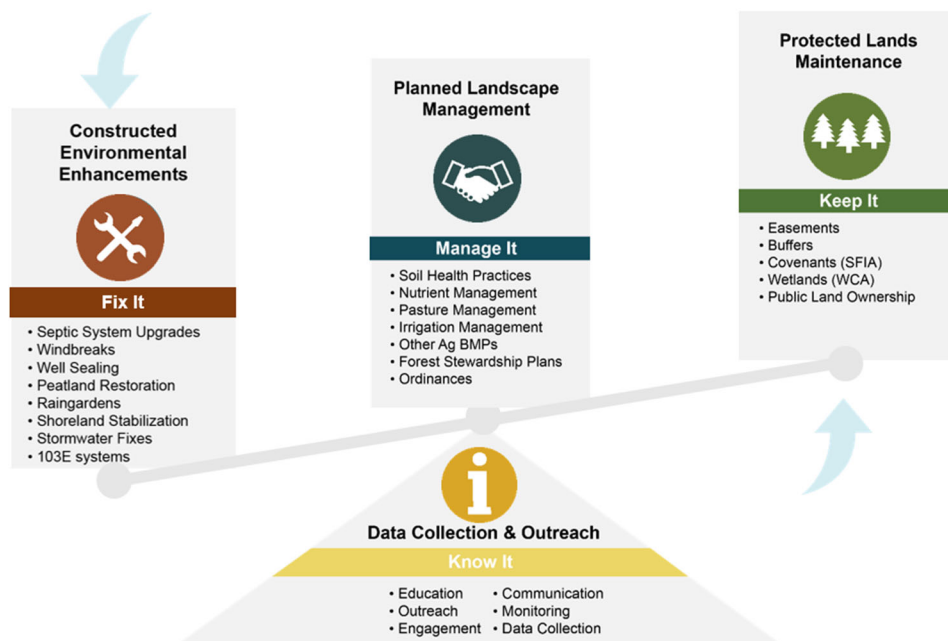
Constructed Environmental Enhancements

Fix It

• Septic System Upgrades
• Windbreaks
• Well Sealing
• Peatland Restoration
• Raingardens
• Shoreland Stabilization
• Stormwater Fixes
• 103E systems

Planned Landscape Management

Manage It

• Soil Health Practices
• Nutrient Management
• Pasture Management
• Irrigation Management
• Other Ag BMPs
• Forest Stewardship Plans
• Ordinances

Protected Lands Maintenance

Keep It

• Easements
• Buffers
• Covenants (SFIA)
• Wetlands (WCA)
• Public Land Ownership

Data Collection & Outreach

Know It

• Education
• Outreach
• Engagement
• Communication
• Monitoring
• Data Collection